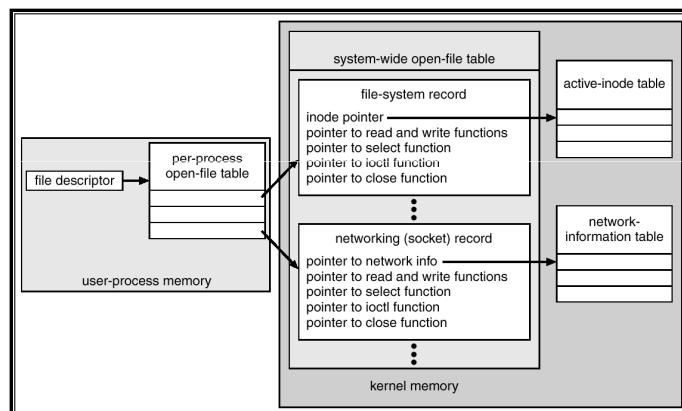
system-wide open-file table

file-system record
inode pointer
pointer to read and write functions
pointer to select function
pointer to ioctl function
pointer to close function

active-inode table

file descriptor

per-process open-file table

user-process memory

networking (socket) record
pointer to network info
pointer to read and write functions
pointer to select function
pointer to ioctl function
pointer to close function

network-information table

kernel memory